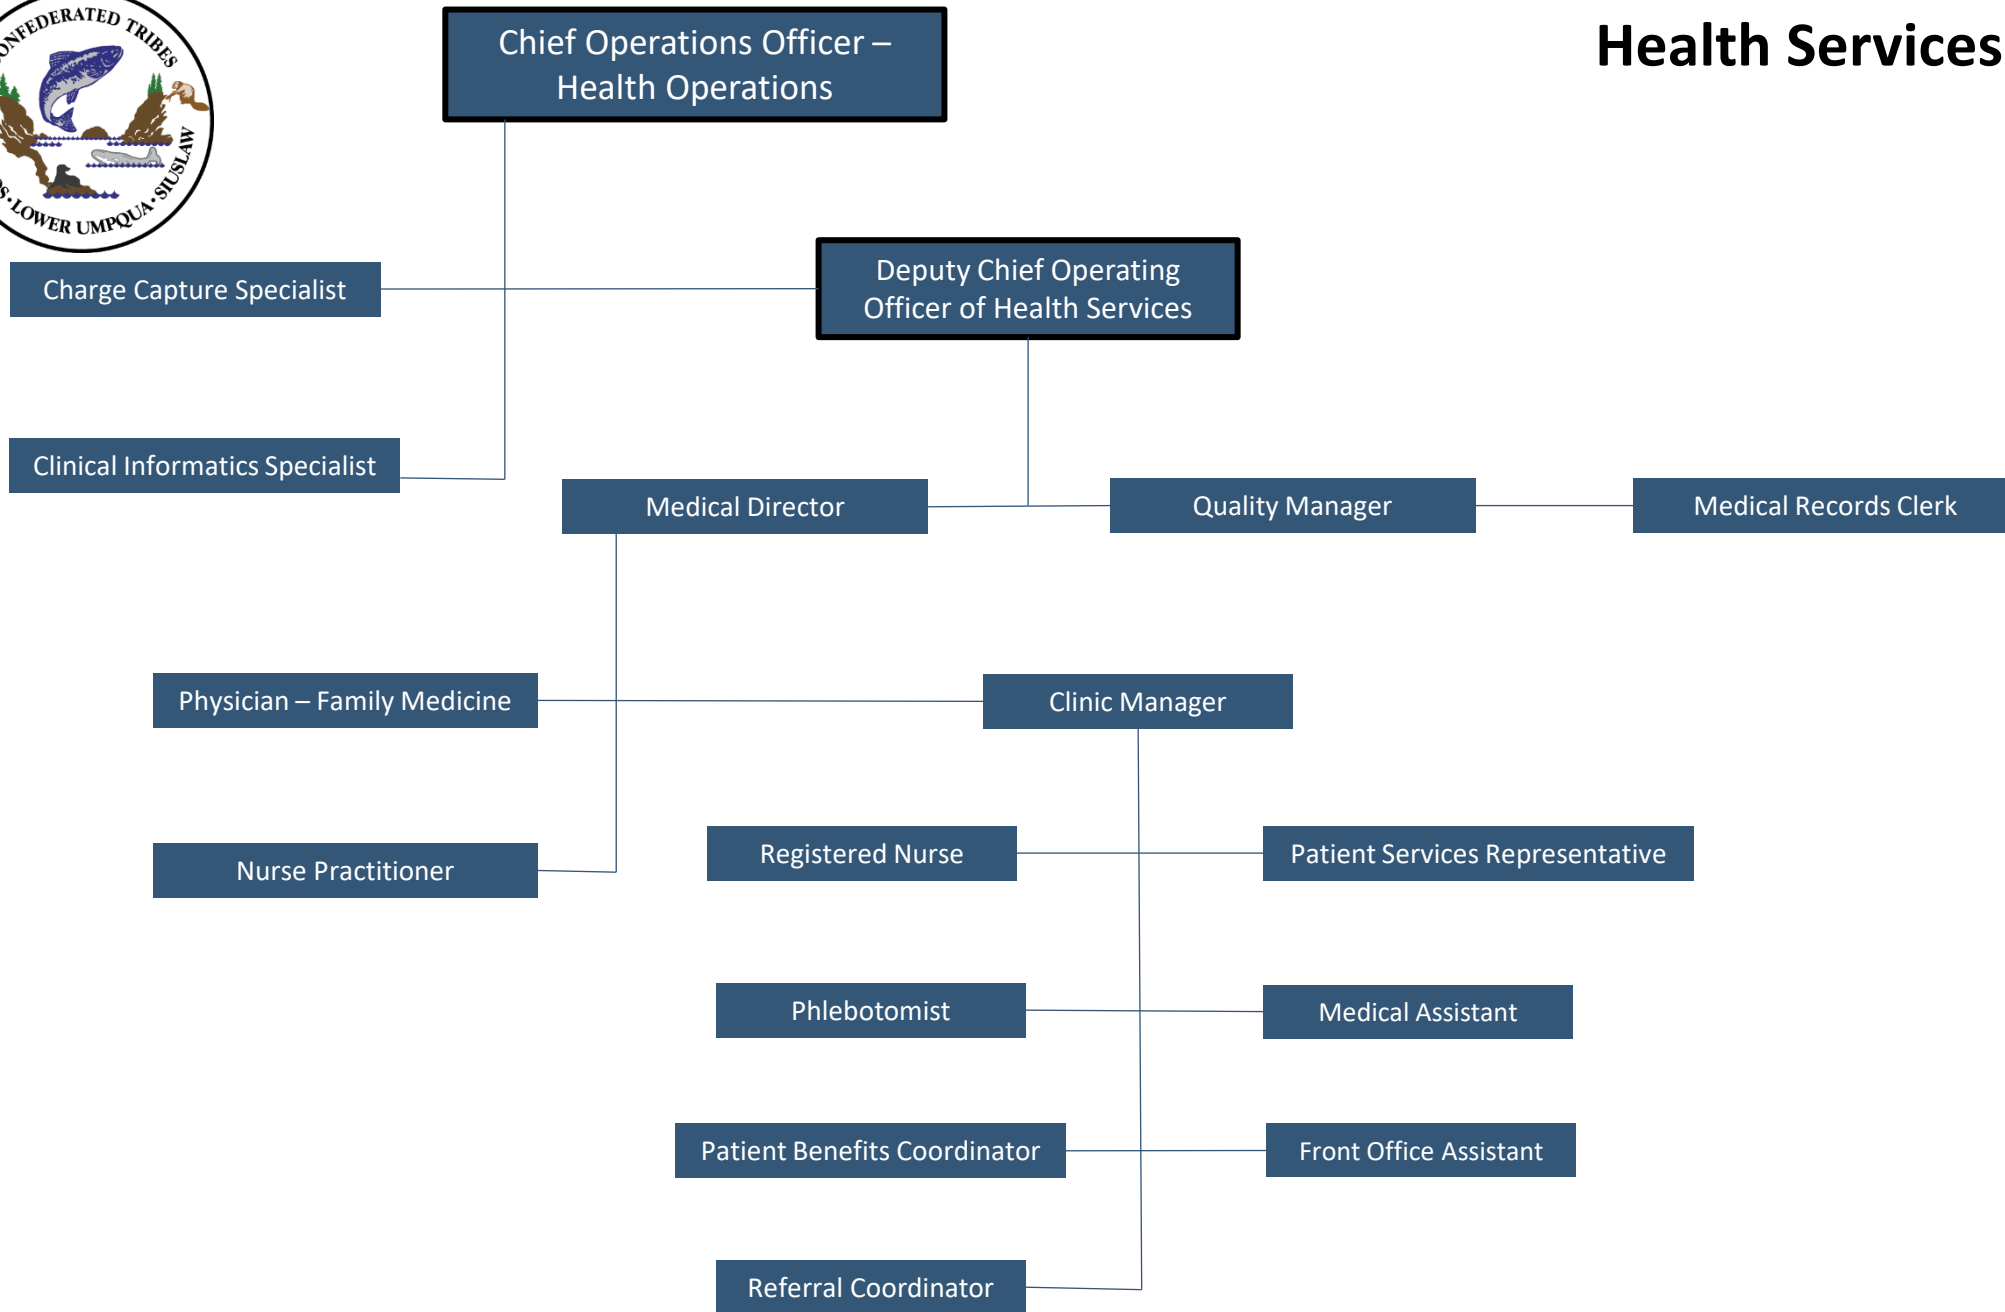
ONFEDERATED TRIBES
S·LOWER UMPQUA·SIUSLAW

Chief Operations Officer – Health Operations

Health Services

Charge Capture Specialist

Deputy Chief Operating Officer of Health Services

Clinical Informatics Specialist

Medical Director

Quality Manager

Medical Records Clerk

Physician – Family Medicine

Clinic Manager

Nurse Practitioner

Registered Nurse

Patient Services Representative

Phlebotomist

Medical Assistant

Patient Benefits Coordinator

Front Office Assistant

Referral Coordinator